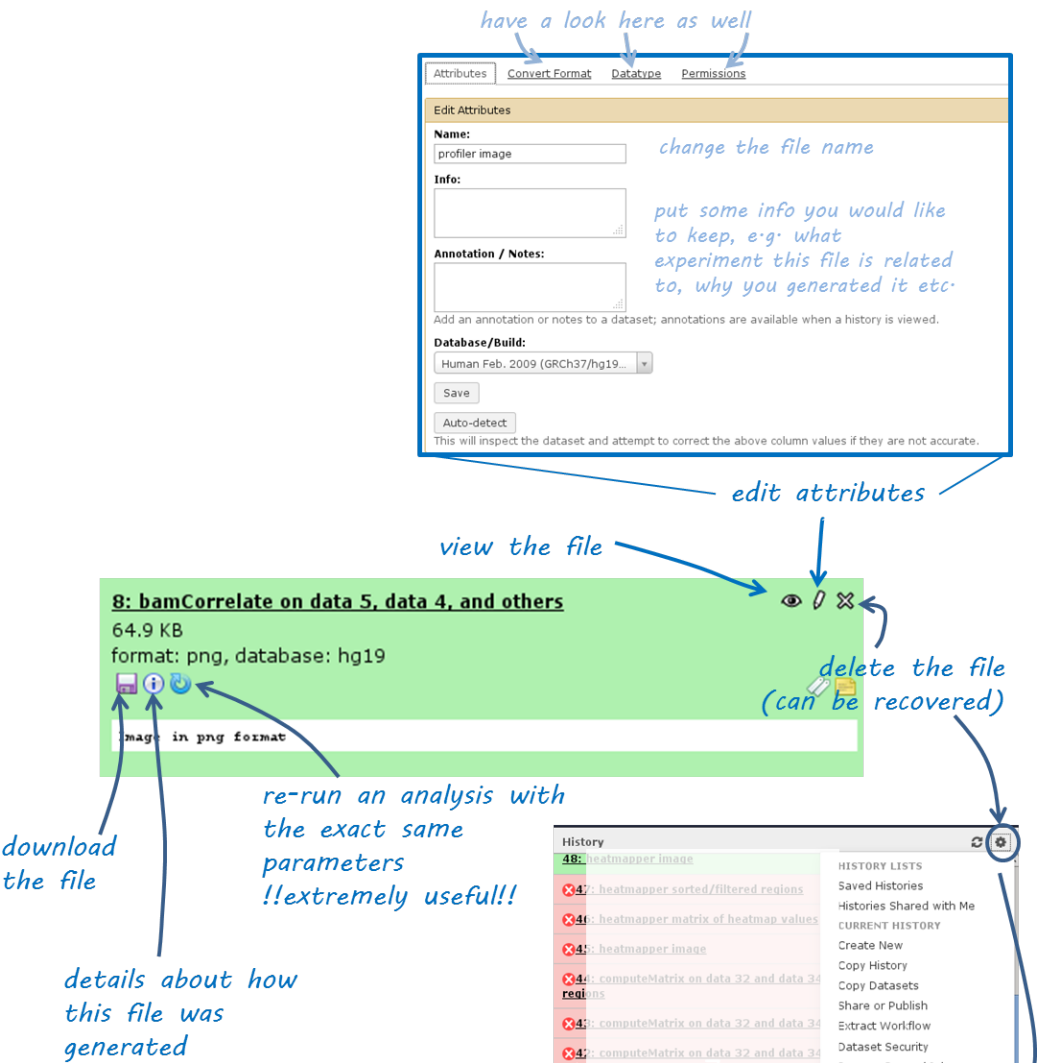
have a look here as well

Attributes | Convert Format | Datatype | Permissions

Edit Attributes

Name:

profiler image

change the file name

Info:

put some info you would like to keep, e.g. what experiment this file is related to, why you generated it etc.

Annotation / Notes:

Add an annotation or notes to a dataset; annotations are available when a history is viewed.

Database/Build:

Human Feb. 2009 (GRCh37/hg19...

Save

Auto-detect

This will inspect the dataset and attempt to correct the above column values if they are not accurate.

edit attributes

view the file

8: bamCorrelate on data 5, data 4, and others

64.9 KB

format: png, database: hg19

delete the file (can be recovered)

Image in png format

re-run an analysis with the exact same parameters !!extremely useful!!

download the file

details about how this file was generated

History

48: heatmapper image

47: heatmapper sorted/filtered regions

46: heatmapper matrix of heatmap values

45: heatmapper image

44: computeMatrix on data 32 and data 34 regions

43: computeMatrix on data 32 and data 34

42: computeMatrix on data 32 and data 34

HISTORY LISTS

Saved Histories

Histories Shared with Me

CURRENT HISTORY

Create New

Copy History

Copy Datasets

Share or Publish

Extract Workflow

Dataset Security